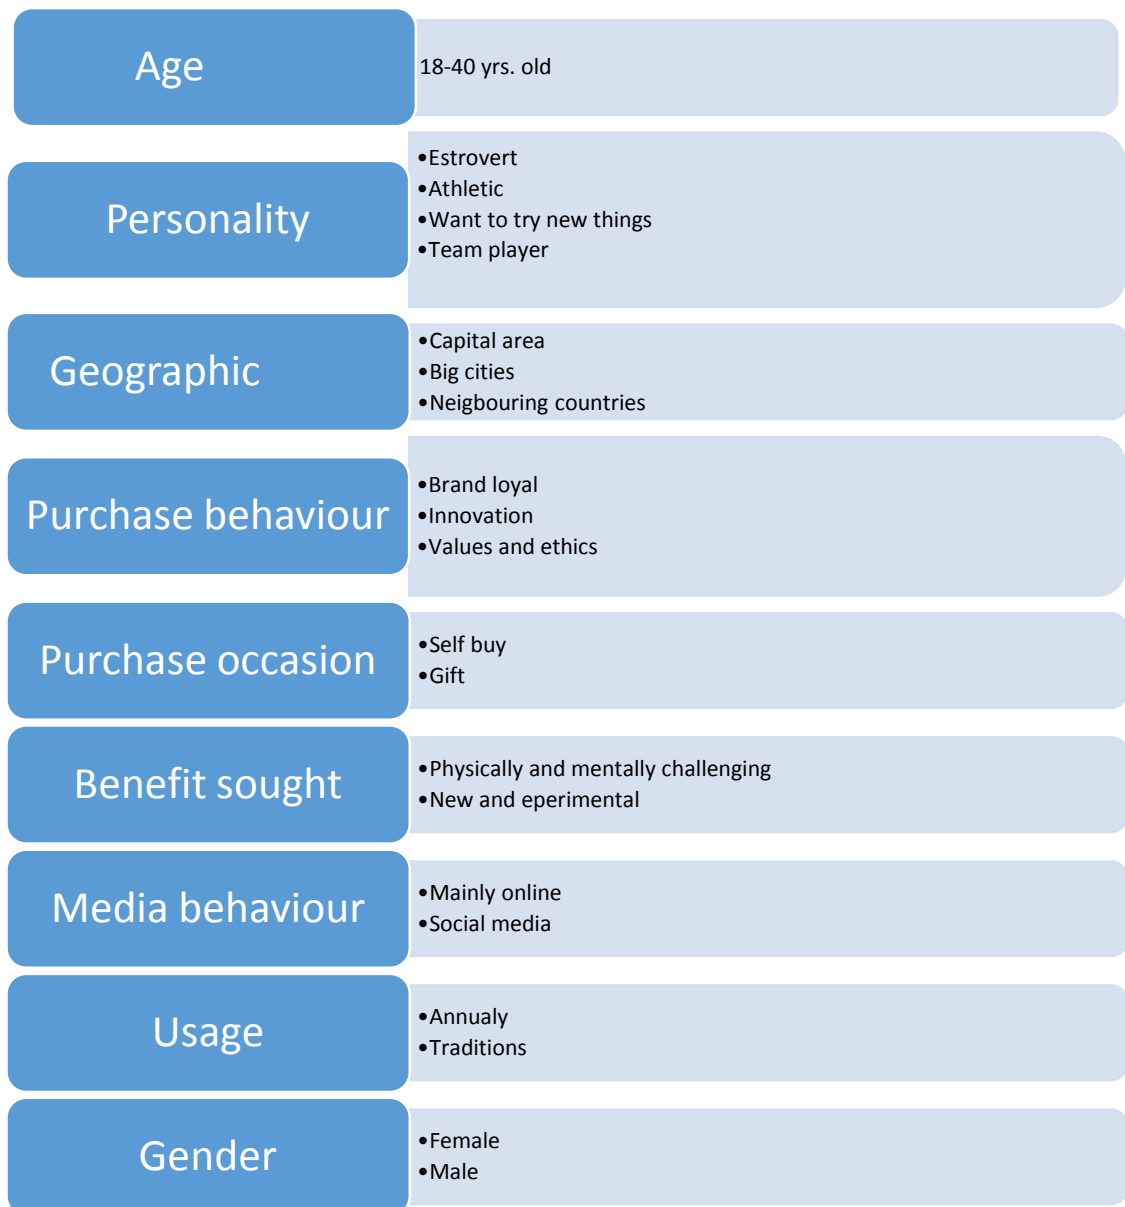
Age

18-40 yrs. old

Personality

•Estrovert
•Athletic
•Want to try new things
•Team player

Geographic

•Capital area
•Big cities
•Neigbouring countries

Purchase behaviour

•Brand loyal
•Innovation
•Values and ethics

Purchase occasion

•Self buy
•Gift

Benefit sought

•Physically and mentally challenging
•New and eperimental

Media behaviour

•Mainly online
•Social media

Usage

•Annualy
•Traditions

Gender

•Female
•Male